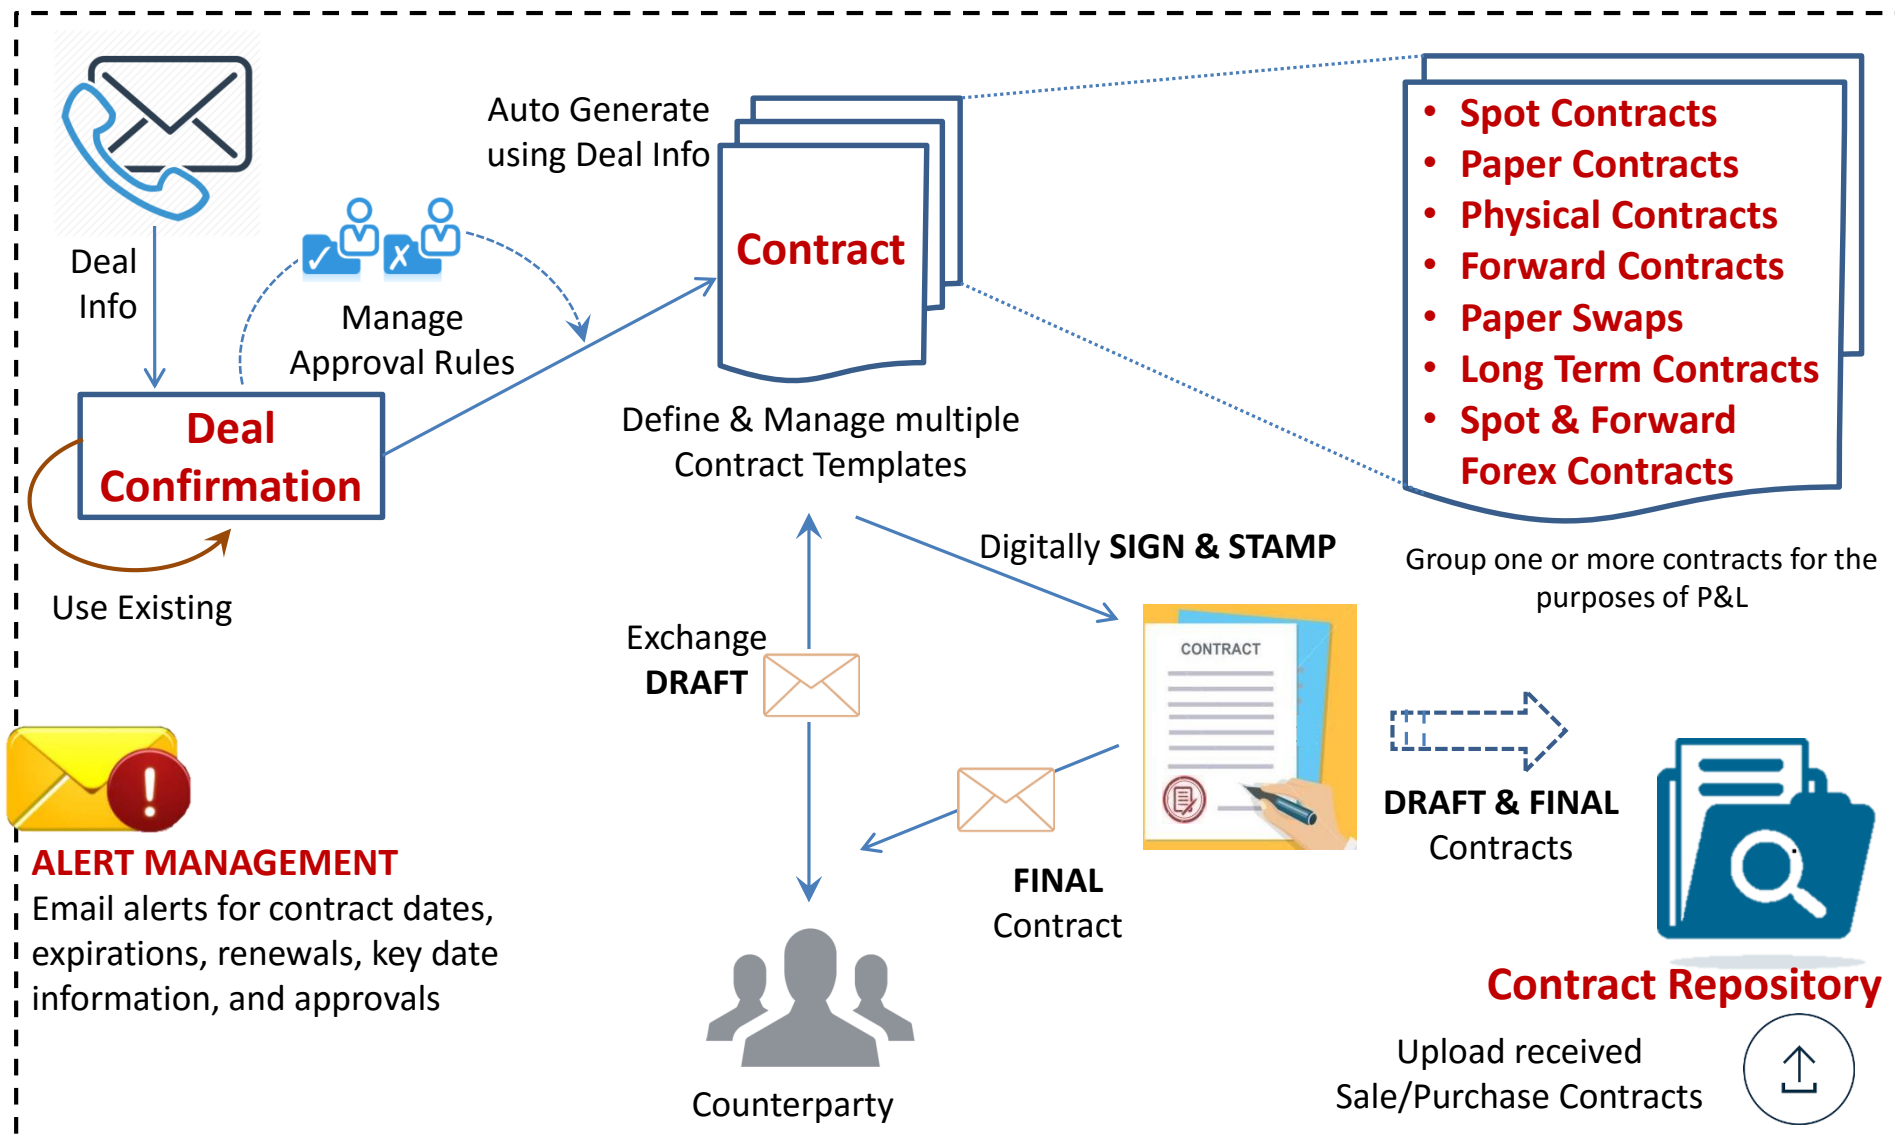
Deal Info

Manage Approval Rules

Auto Generate using Deal Info

Contract

Define & Manage multiple Contract Templates

- Spot Contracts
- Paper Contracts
- Physical Contracts
- Forward Contracts
- Paper Swaps
- Long Term Contracts
- Spot & Forward Forex Contracts

Group one or more contracts for the purposes of P&L

Deal Confirmation

Use Existing

Digitally SIGN & STAMP

Exchange DRAFT

CONTRACT

DRAFT & FINAL Contracts

ALERT MANAGEMENT

Email alerts for contract dates, expirations, renewals, key date information, and approvals

FINAL Contract

Contract Repository

Counterparty

Upload received Sale/Purchase Contracts